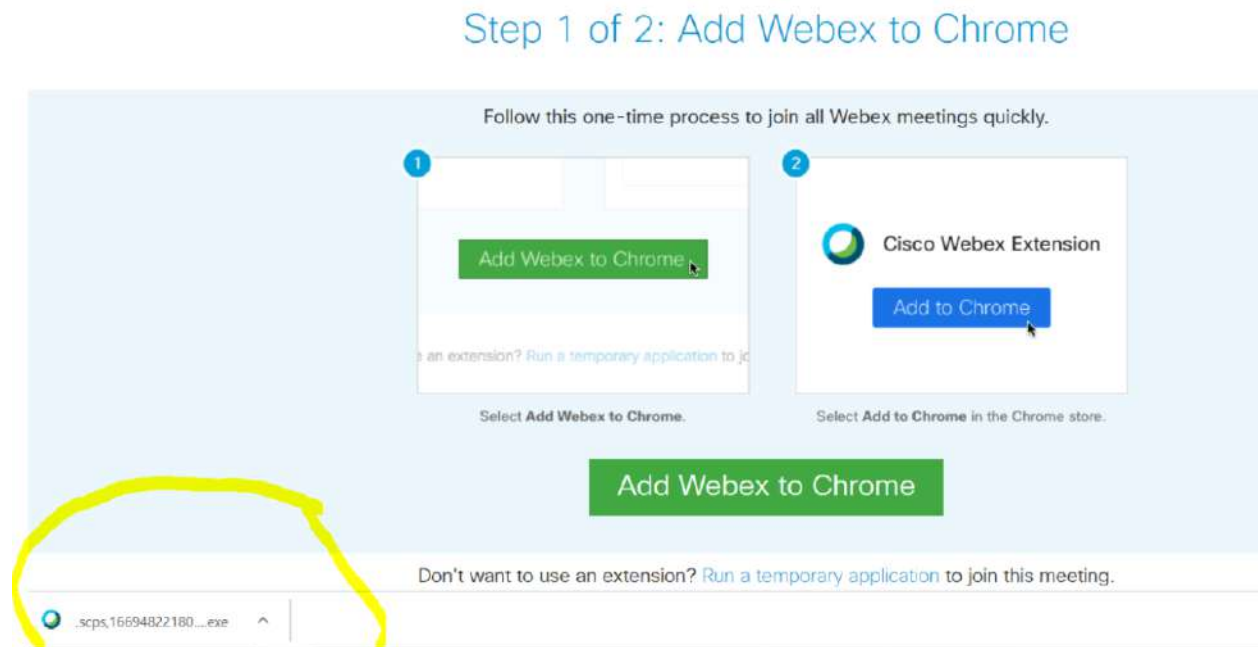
Step 1 of 2: Add Webex to Chrome

Follow this one-time process to join all Webex meetings quickly.

1

Add Webex to Chrome

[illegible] an extension? Run a temporary application to jo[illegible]

Select **Add Webex to Chrome**.

2

Cisco Webex Extension

Add to Chrome

Select **Add to Chrome** in the Chrome store.

Add Webex to Chrome

Don't want to use an extension? Run a temporary application to join this meeting.

.scps,16694822180....exe ^